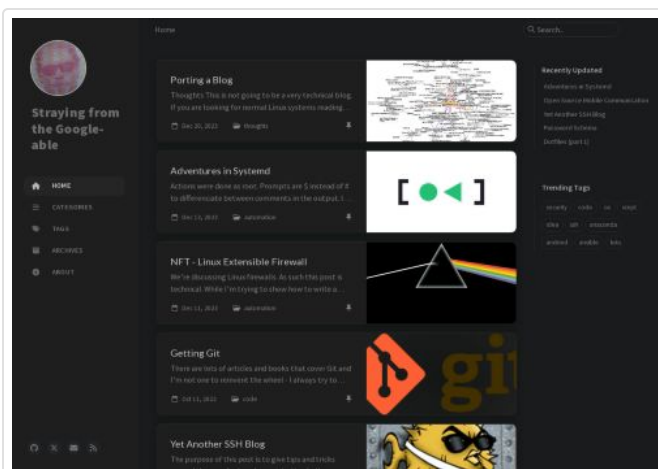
Straying from the Google-able

HOME
CATEGORIES
TAGS
ARCHIVES
ABOUT

Home

Search...

Porting a Blog
Thoughts This is not going to be a very technical blog. If you are looking for normal Linux systems reading...
Dec 20, 2023 thoughts

Adventures in Systemd
Actions were done as root. Prompts are $ instead of # to differenciate between comments in the output. I...
Dec 13, 2023 automation

NFT - Linux Extensible Firewall
We're discussing Linux firewalls. As such this post is technical. While I'm trying to show how to write a...
Dec 11, 2023 automation

Getting Git
There are lots of articles and books that cover Git and I'm not one to reinvent the wheel - I always try to...
Oct 13, 2022 code

Yet Another SSH Blog
The purpose of this post is to give tips and tricks

Recently Updated
Adventures in Systemd
Open Source Mobile Communication
Yet Another SSH Blog
Password Scheme
Dotfiles (part 1)

Trending Tags
security code os script
tikka git encoding
android enable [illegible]